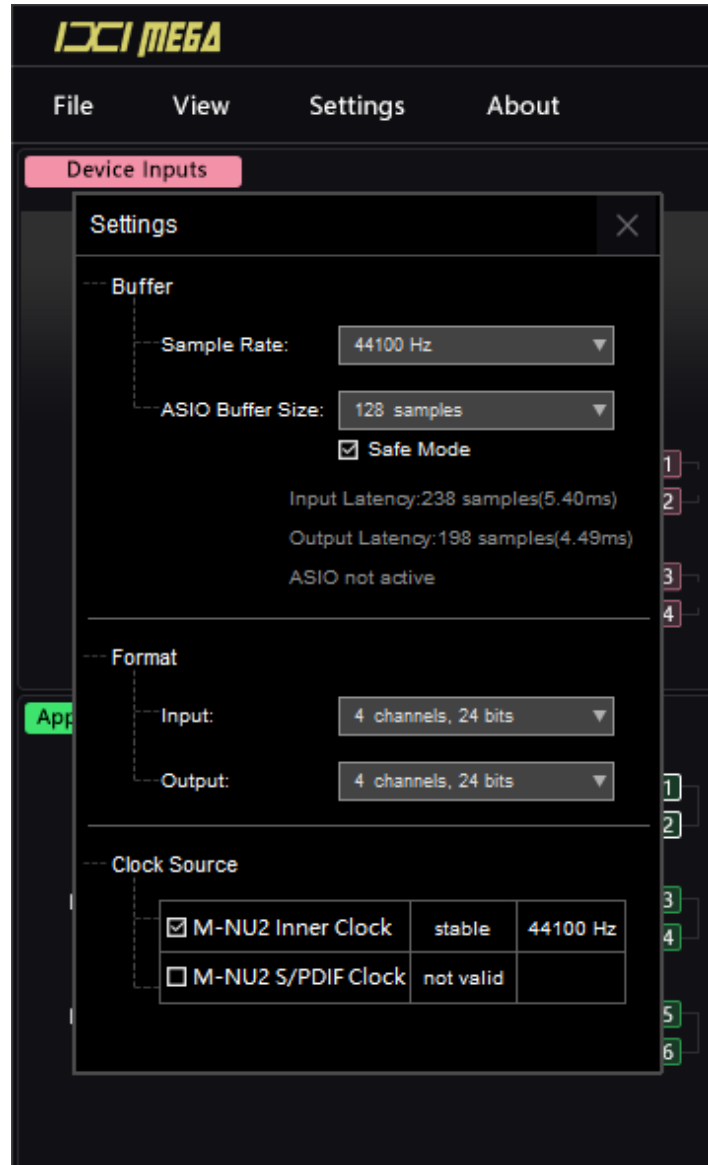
IXI MEGA

File View Settings About

Device Inputs

Settings ×

Buffer

Sample Rate: 44100 Hz

ASIO Buffer Size: 128 samples

☑ Safe Mode

Input Latency:238 samples(5.40ms)

Output Latency:198 samples(4.49ms)

ASIO not active

1
2
3
4

Format

Input: 4 channels, 24 bits

Output: 4 channels, 24 bits

App

1
2

Clock Source

| ☑ M-NU2 Inner Clock | stable | 44100 Hz |
|---|---|---|
| ☐ M-NU2 S/PDIF Clock | not valid | |

3
4
5
6